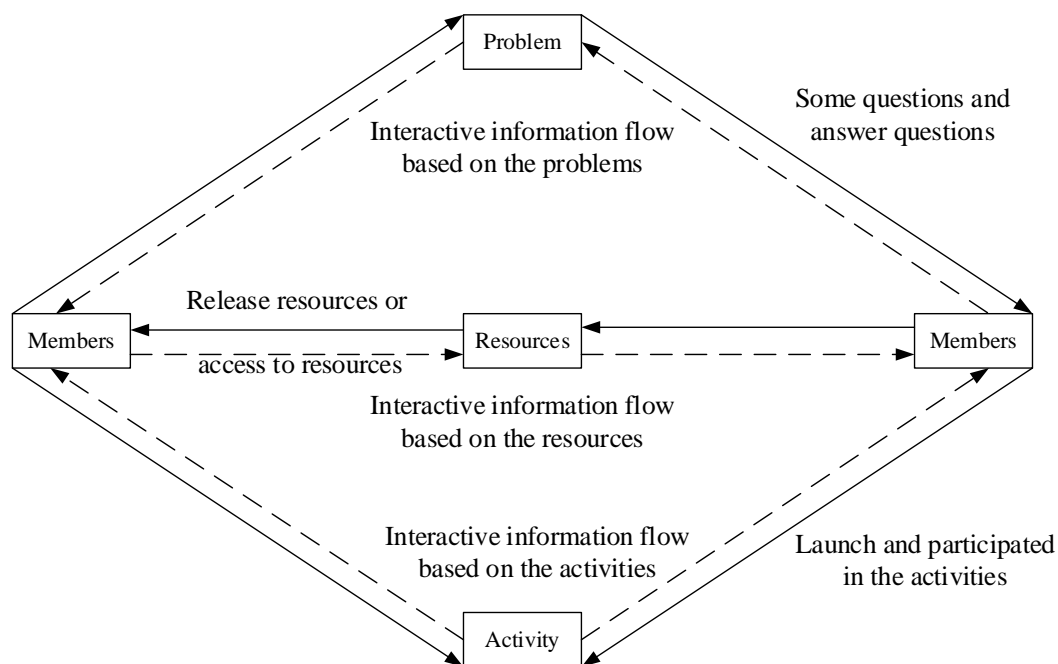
Problem

Some questions and answer questions

Interactive information flow based on the problems

Release resources or

Members

Resources

Members

access to resources

Interactive information flow based on the resources

Interactive information flow based on the activities

Launch and participated in the activities

Activity